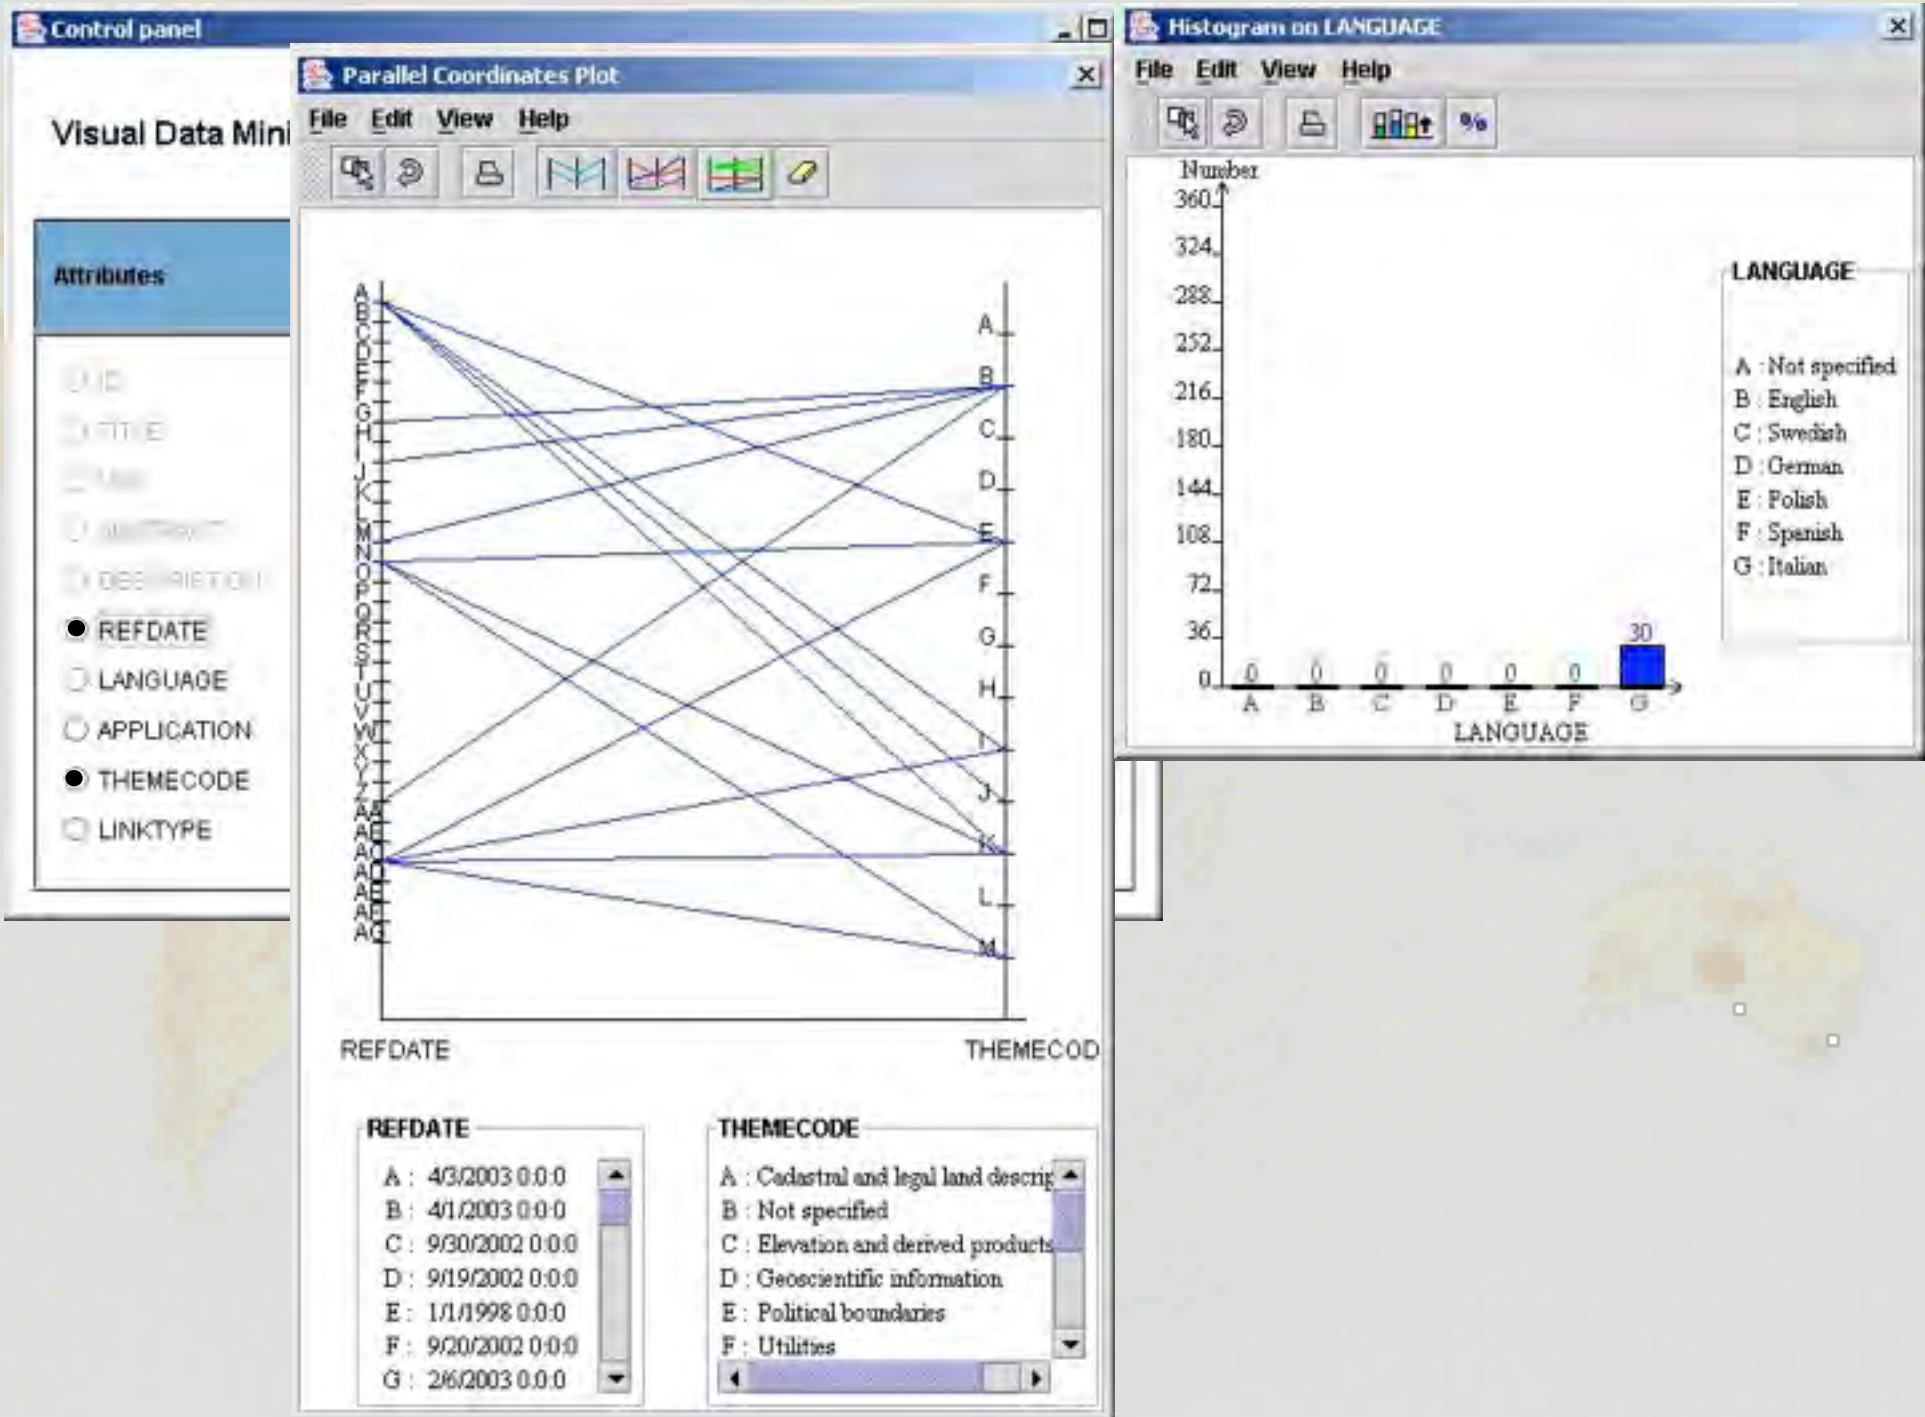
Control panel

Visual Data Mini

Attributes

ID
TITLE
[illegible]
ABSTRACT
DESCRIPTION
REFDATE
LANGUAGE
APPLICATION
THEMECODE
LINKTYPE

Parallel Coordinates Plot

File Edit View Help

A B C D E F G H I J K L M N O P Q R S T U V W X Y Z AA AB AC AD AE AF AG

A B C D E F G H I J K L M

REFDATE THEMECOD

REFDATE
A : 4/3/2003 0:0:0
B : 4/1/2003 0:0:0
C : 9/30/2002 0:0:0
D : 9/19/2002 0:0:0
E : 1/1/1998 0:0:0
F : 9/20/2002 0:0:0
G : 2/6/2003 0:0:0

THEMECODE
A : Cadastral and legal land descrip
B : Not specified
C : Elevation and derived products
D : Geoscientific information
E : Political boundaries
F : Utilities

Histogram on LANGUAGE

File Edit View Help

Number
360
324
288
252
216
180
144
108
72
36
0

0 0 0 0 0 0 30
A B C D E F G
LANGUAGE

LANGUAGE
A : Not specified
B : English
C : Swedish
D : German
E : Polish
F : Spanish
G : Italian